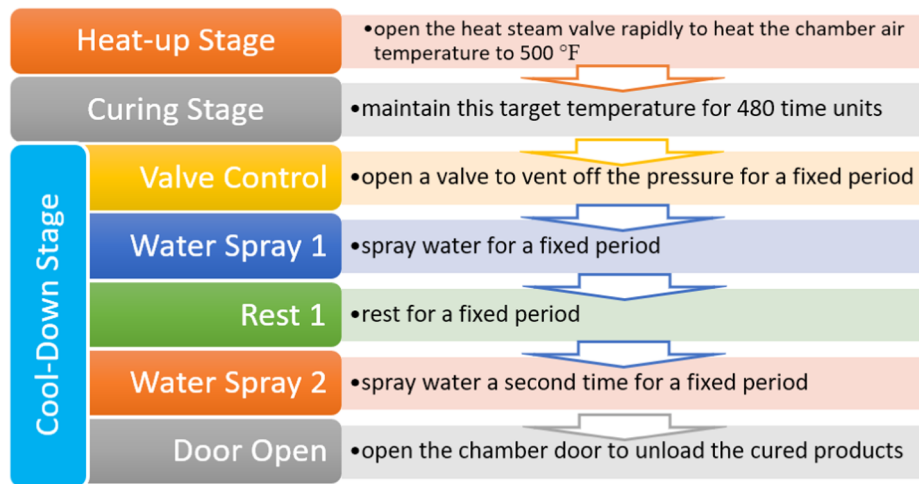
Heat-up Stage
•open the heat steam valve rapidly to heat the chamber air temperature to 500 °F

Curing Stage
•maintain this target temperature for 480 time units

Cool-Down Stage

Valve Control
•open a valve to vent off the pressure for a fixed period

Water Spray 1
•spray water for a fixed period

Rest 1
•rest for a fixed period

Water Spray 2
•spray water a second time for a fixed period

Door Open
•open the chamber door to unload the cured products